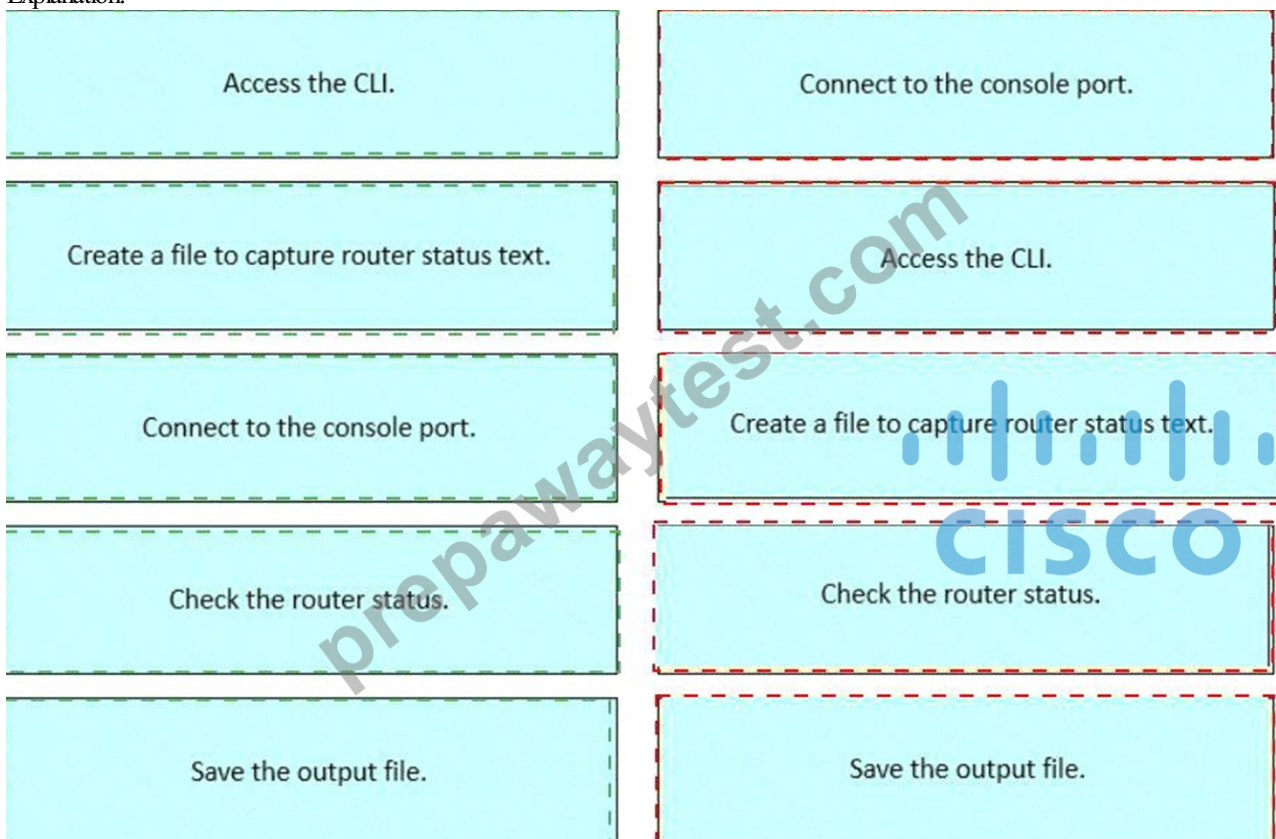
Explanation:

Access the CLI.

Connect to the console port.

Create a file to capture router status text.

Access the CLI.

Connect to the console port.

Create a file to capture router status text.

Check the router status.

Check the router status.

Save the output file.

Save the output file.

prepawaytest.com

cisco